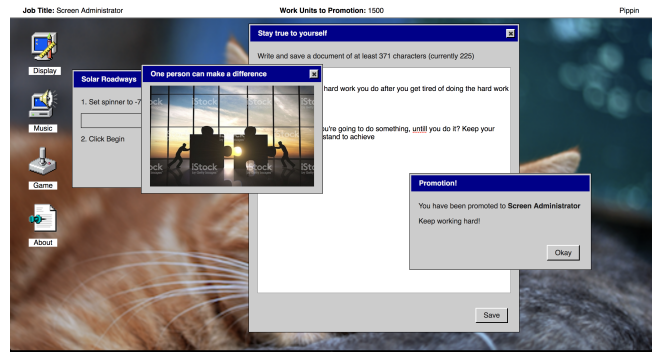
Job Title: Screen Administrator

Work Units to Promotion: 1500

Pippin

Display

Music

Game

About

Solar Roadways

1. Set spinner to -7

2. Click Begin

One person can make a difference

iStock

iStock

iStock

iStock

Stay true to yourself

Write and save a document of at least 371 characters (currently 225)

hard work you do after you get tired of doing the hard work

u're going to do something, untill you do it? Keep your stand to achieve

Save

Promotion!

You have been promoted to **Screen Administrator**

Keep working hard!

Okay